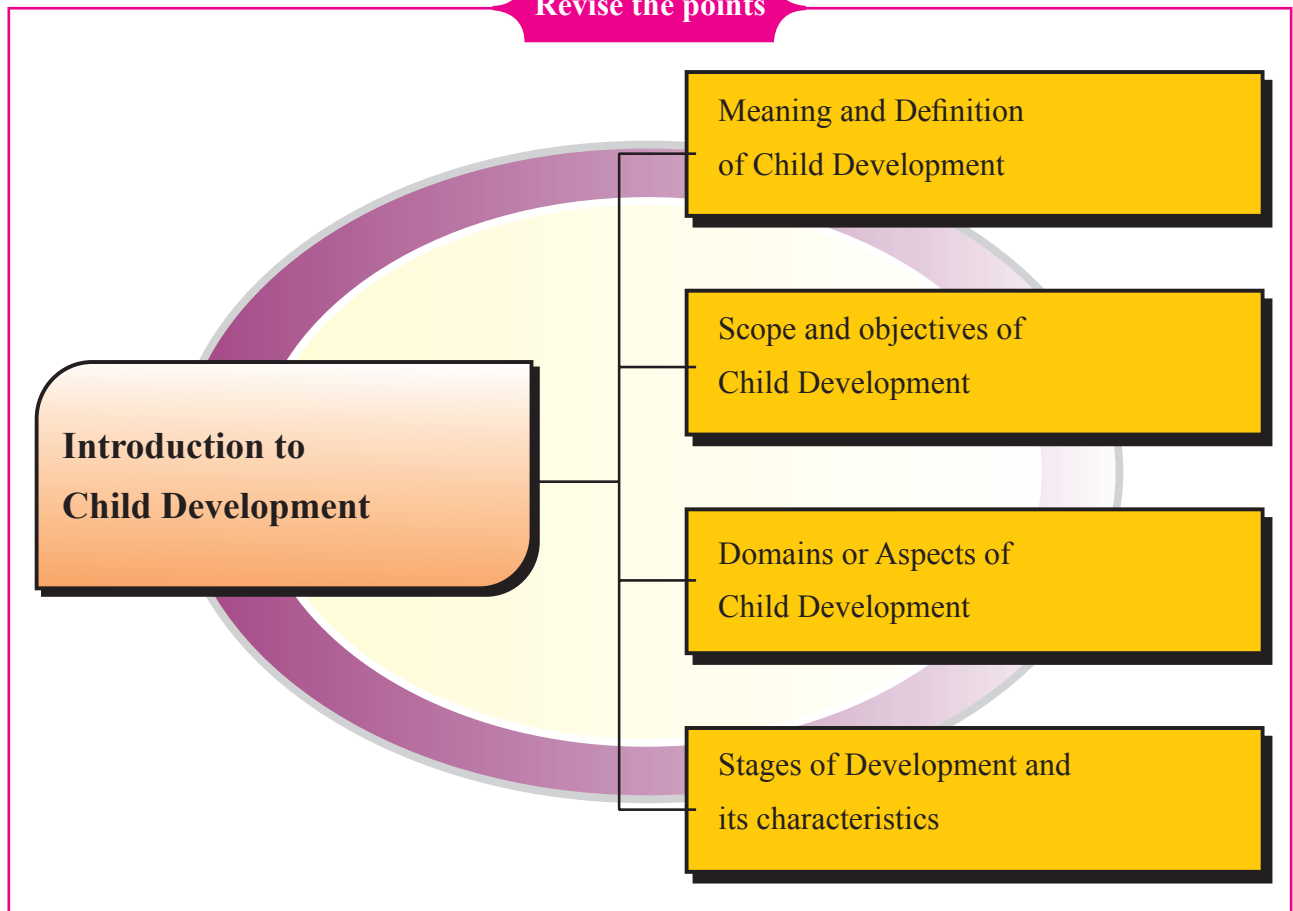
Revise the points

Introduction to Child Development

Meaning and Definition of Child Development

Scope and objectives of Child Development

Domains or Aspects of Child Development

Stages of Development and its characteristics